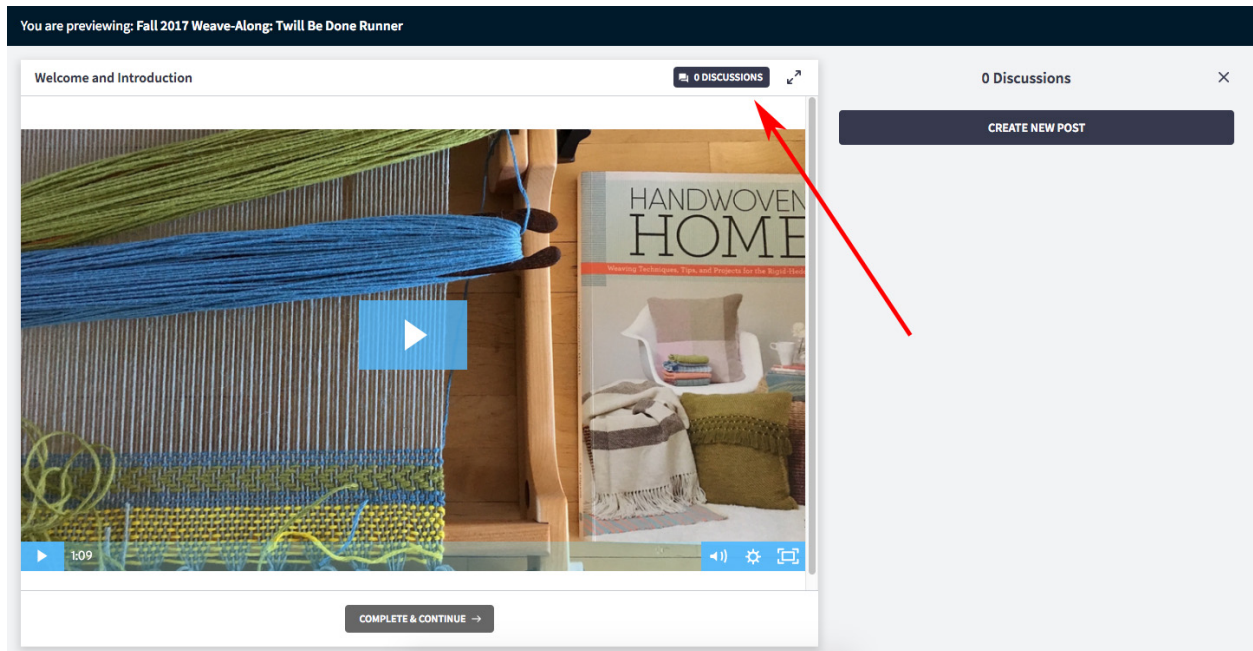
You are previewing: Fall 2017 Weave-Along: Twill Be Done Runner

Welcome and Introduction

0 DISCUSSIONS

HANDWOVEN HOME

Weaving Techniques, Tips, and Projects for the Rigid-Heddle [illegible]

1:09

COMPLETE & CONTINUE →

0 Discussions

CREATE NEW POST